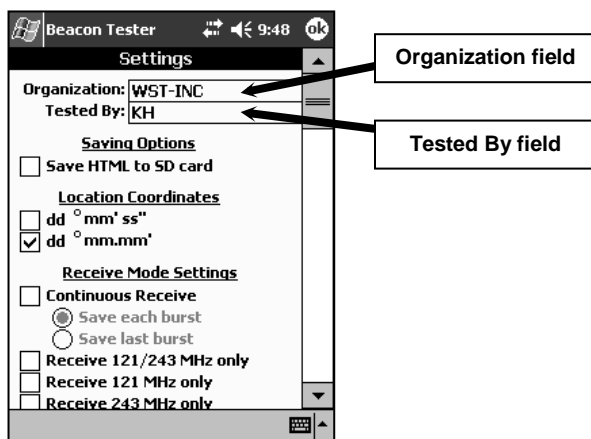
Beacon Tester 9:48 ok

Settings

Organization: WST-INC

Tested By: KH

Organization field

Tested By field

Saving Options

Save HTML to SD card

Location Coordinates

dd °mm' ss"

dd °mm.mm'

Receive Mode Settings

Continuous Receive

Save each burst

Save last burst

Receive 121/243 MHz only

Receive 121 MHz only

Receive 243 MHz only